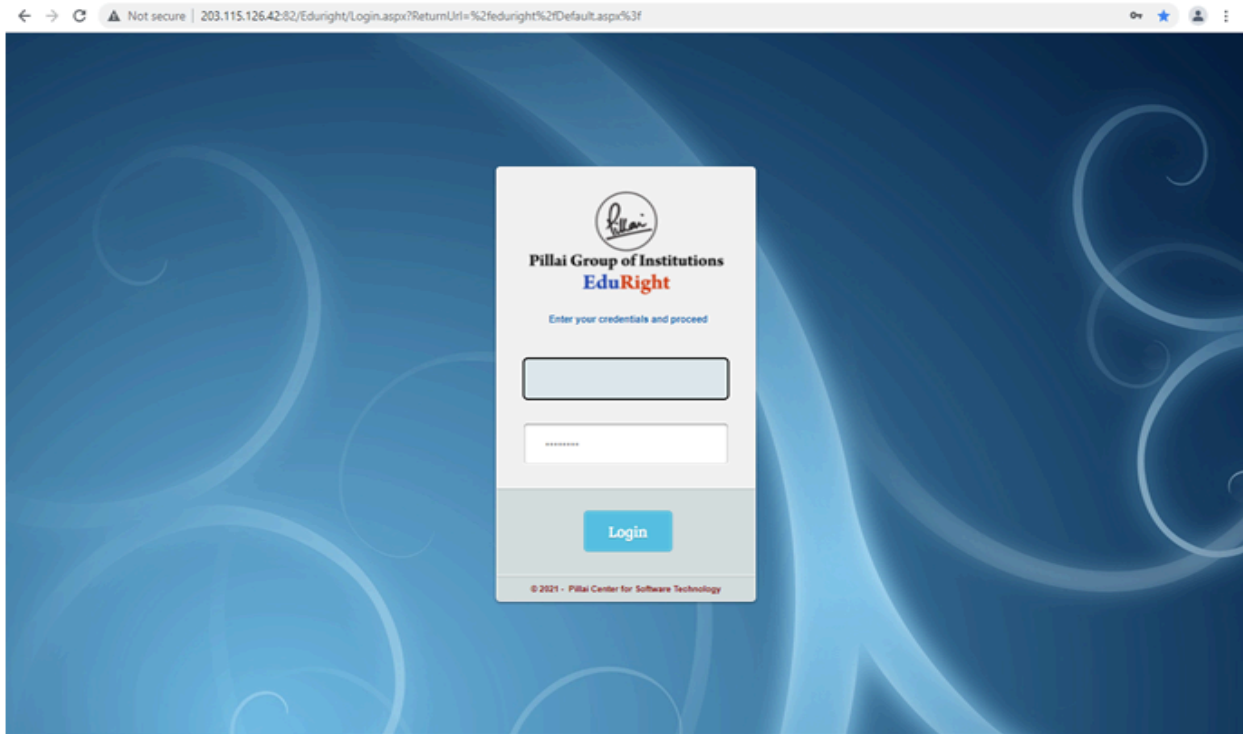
Not secure | 203.115.126.42:82/Eduright/Login.aspx?ReturnUrl=%2feduright%2fDefault.aspx%3f

Pillai

Pillai Group of Institutions
EduRight

Enter your credentials and proceed

••••••••••

Login

© 2021 - Pillai Center for Software Technology